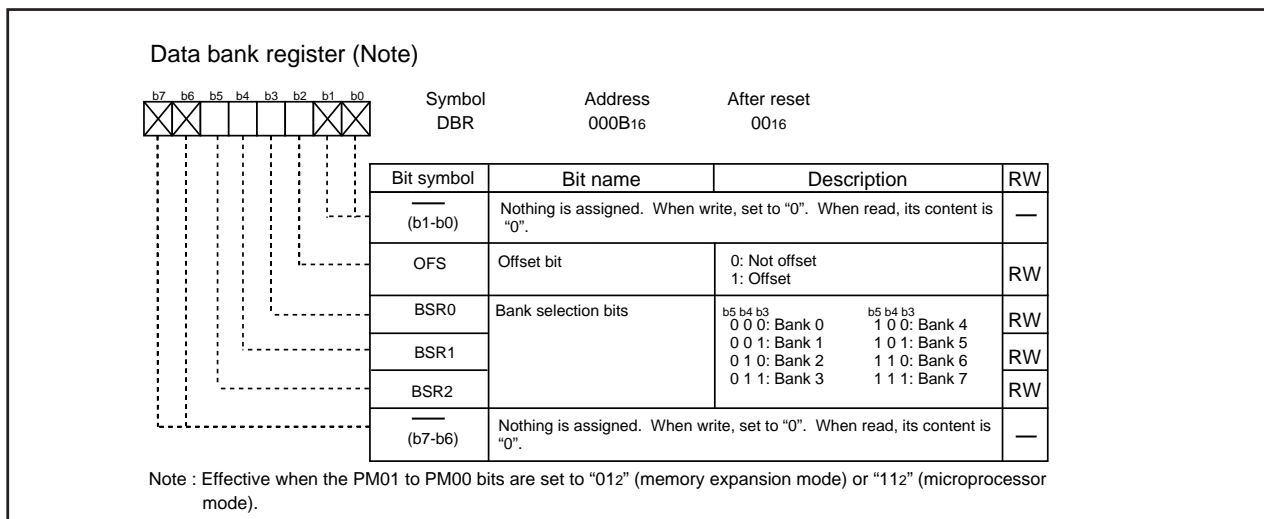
Data bank register (Note)

b7 b6 b5 b4 b3 b2 b1 b0

| Symbol | Address | After reset |
|---|---|---|
| DBR | 000B$_{16}$ | 00$_{16}$ |

| Bit symbol | Bit name | Description | RW |
|---|---|---|---|
| — (b1-b0) | Nothing is assigned. When write, set to "0". When read, its content is "0". | | — |
| OFS | Offset bit | 0: Not offset 1: Offset | RW |
| BSR0 | Bank selection bits | b5 b4 b3 0 0 0: Bank 0 0 0 1: Bank 1 0 1 0: Bank 2 0 1 1: Bank 3 b5 b4 b3 1 0 0: Bank 4 1 0 1: Bank 5 1 1 0: Bank 6 1 1 1: Bank 7 | RW |
| BSR1 | | | RW |
| BSR2 | | | RW |
| — (b7-b6) | Nothing is assigned. When write, set to "0". When read, its content is "0". | | — |

Note : Effective when the PM01 to PM00 bits are set to "01$_2$" (memory expansion mode) or "11$_2$" (microprocessor mode).